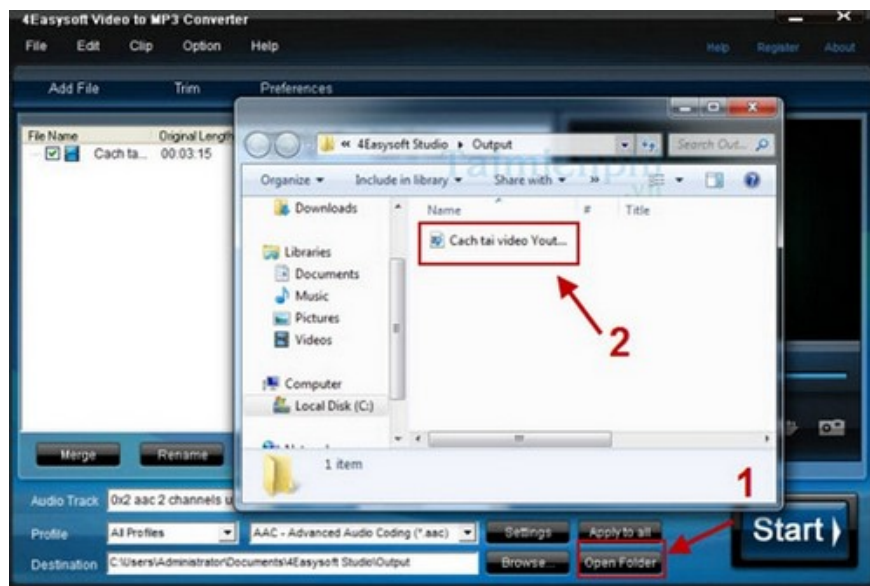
4Easysoft Video to MP3 Converter

File Edit Clip Option Help

Help Register About

Add File Trim Preferences

File Name Original Length

Cach ta... 00:03:15

« 4Easysoft Studio ▸ Output

Search Out...

Organize ▾ Include in library ▾ Share with ▾ »

Downloads

Libraries

Documents

Music

Pictures

Videos

Computer

Local Disk (C:)

Name # Title

Cach tai video Yout...

2

1 item

Taimienphi .vn

Merge Rename

Audio Track 0x2 aac 2 channels u

Profile All Profiles AAC - Advanced Audio Coding (*.aac) Settings Apply to all

Destination C:\Users\Administrator\Documents\4Easysoft Studio\Output Browse... Open Folder

1

Start